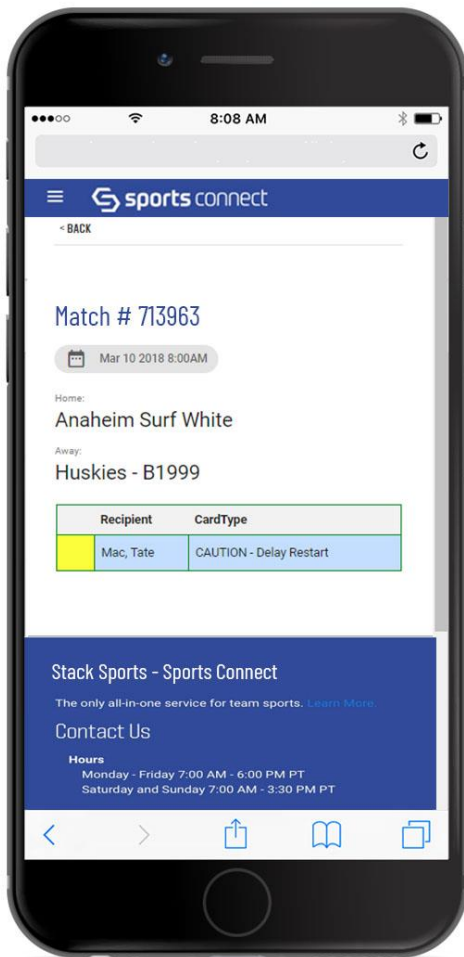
8:08 AM

sports connect

< BACK

Match # 713963

Mar 10 2018 8:00AM

Home:
Anaheim Surf White

Away:
Huskies - B1999

| | Recipient | CardType |
|---|---|---|
| | Mac, Tate | CAUTION - Delay Restart |

Stack Sports - Sports Connect

The only all-in-one service for team sports. Learn More.

Contact Us

Hours
Monday - Friday 7:00 AM - 6:00 PM PT
Saturday and Sunday 7:00 AM - 3:30 PM PT